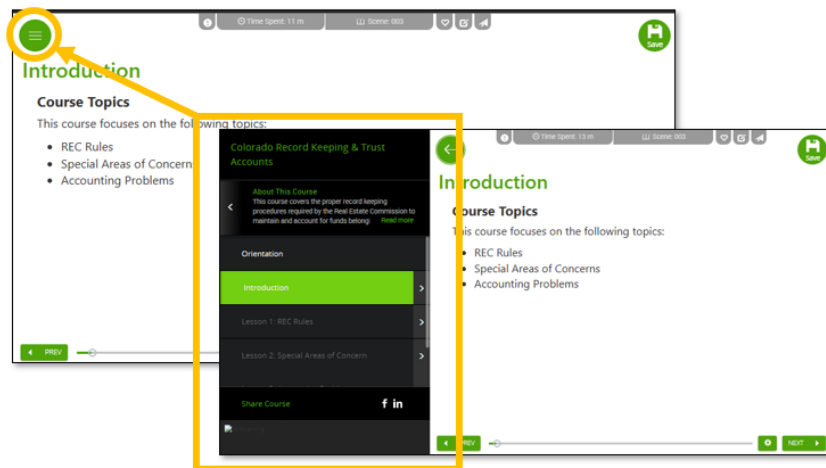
Time Spent: 11 m
Scene: 003
Save

Introduction

Course Topics

This course focuses on the following topics:

- REC Rules
- Special Areas of Concern
- Accounting Problems

PREV

Colorado Record Keeping & Trust Accounts

About This Course
This course covers the proper record keeping procedures required by the Real Estate Commission to maintain and account for funds belong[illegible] Read more

Orientation

Introduction

Lesson 1: REC Rules

Lesson 2: Special Areas of Concern

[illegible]

Share Course

f in

Time Spent: 13 m
Scene: 003
Save

Introduction

Course Topics

This course focuses on the following topics:

- REC Rules
- Special Areas of Concerns
- Accounting Problems

PREV

NEXT